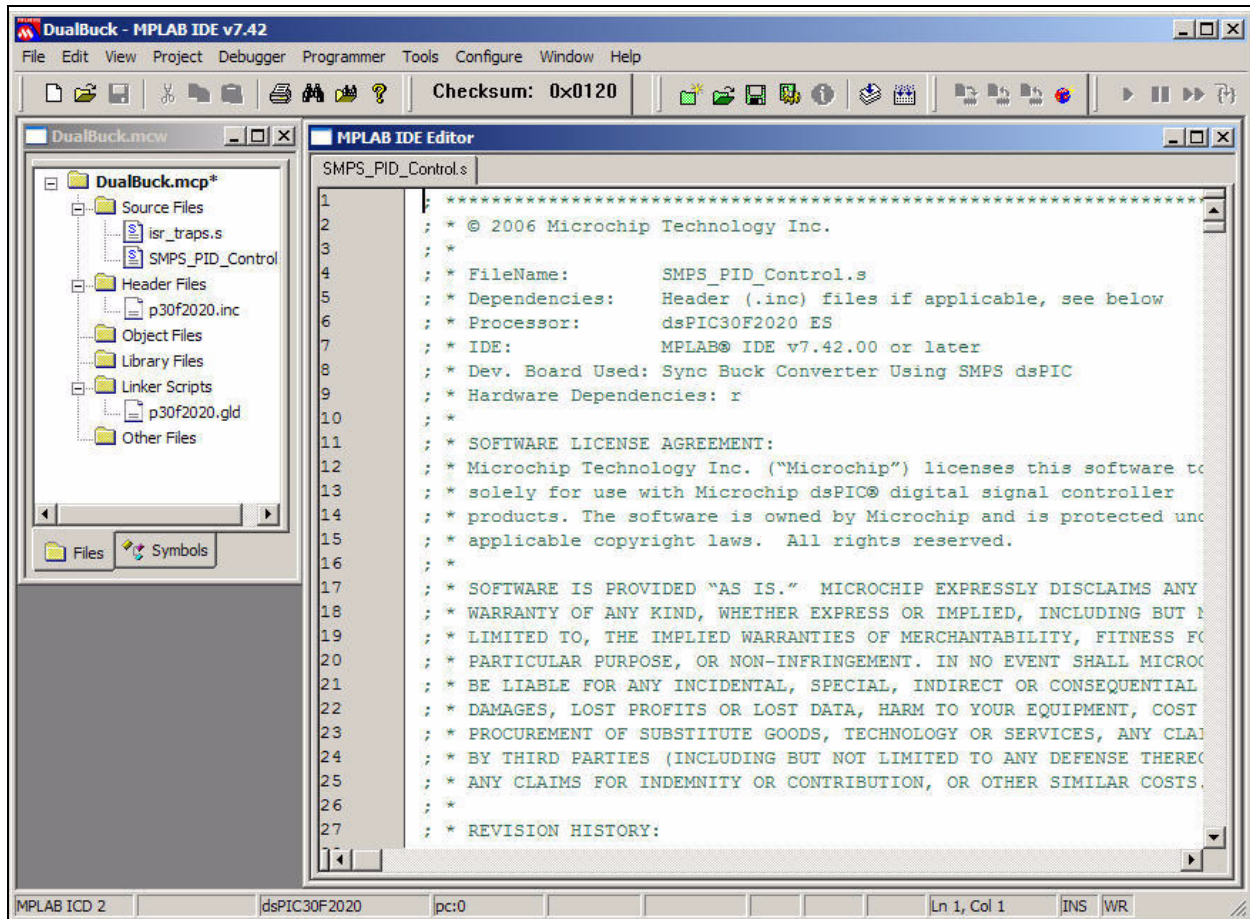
DualBuck - MPLAB IDE v7.42

File Edit View Project Debugger Programmer Tools Configure Window Help

Checksum: 0x0120

DualBuck.mcw

DualBuck.mcp*
Source Files
isr_traps.s
SMPS_PID_Control
Header Files
p30f2020.inc
Object Files
Library Files
Linker Scripts
p30f2020.gld
Other Files

Files Symbols

MPLAB IDE Editor

SMPS_PID_Control.s

1 ; ***********************************************************
2 ; * © 2006 Microchip Technology Inc.
3 ; *
4 ; * FileName: SMPS_PID_Control.s
5 ; * Dependencies: Header (.inc) files if applicable, see below
6 ; * Processor: dsPIC30F2020 ES
7 ; * IDE: MPLAB® IDE v7.42.00 or later
8 ; * Dev. Board Used: Sync Buck Converter Using SMPS dsPIC
9 ; * Hardware Dependencies: r
10 ; *
11 ; * SOFTWARE LICENSE AGREEMENT:
12 ; * Microchip Technology Inc. ("Microchip") licenses this software to
13 ; * solely for use with Microchip dsPIC® digital signal controller
14 ; * products. The software is owned by Microchip and is protected und
15 ; * applicable copyright laws. All rights reserved.
16 ; *
17 ; * SOFTWARE IS PROVIDED "AS IS." MICROCHIP EXPRESSLY DISCLAIMS ANY
18 ; * WARRANTY OF ANY KIND, WHETHER EXPRESS OR IMPLIED, INCLUDING BUT N
19 ; * LIMITED TO, THE IMPLIED WARRANTIES OF MERCHANTABILITY, FITNESS FO
20 ; * PARTICULAR PURPOSE, OR NON-INFRINGEMENT. IN NO EVENT SHALL MICROC
21 ; * BE LIABLE FOR ANY INCIDENTAL, SPECIAL, INDIRECT OR CONSEQUENTIAL
22 ; * DAMAGES, LOST PROFITS OR LOST DATA, HARM TO YOUR EQUIPMENT, COST
23 ; * PROCUREMENT OF SUBSTITUTE GOODS, TECHNOLOGY OR SERVICES, ANY CLAI
24 ; * BY THIRD PARTIES (INCLUDING BUT NOT LIMITED TO ANY DEFENSE THERE
25 ; * ANY CLAIMS FOR INDEMNITY OR CONTRIBUTION, OR OTHER SIMILAR COSTS.
26 ; *
27 ; * REVISION HISTORY:

MPLAB ICD 2 | dsPIC30F2020 | pc:0 | Ln 1, Col 1 | INS | WR